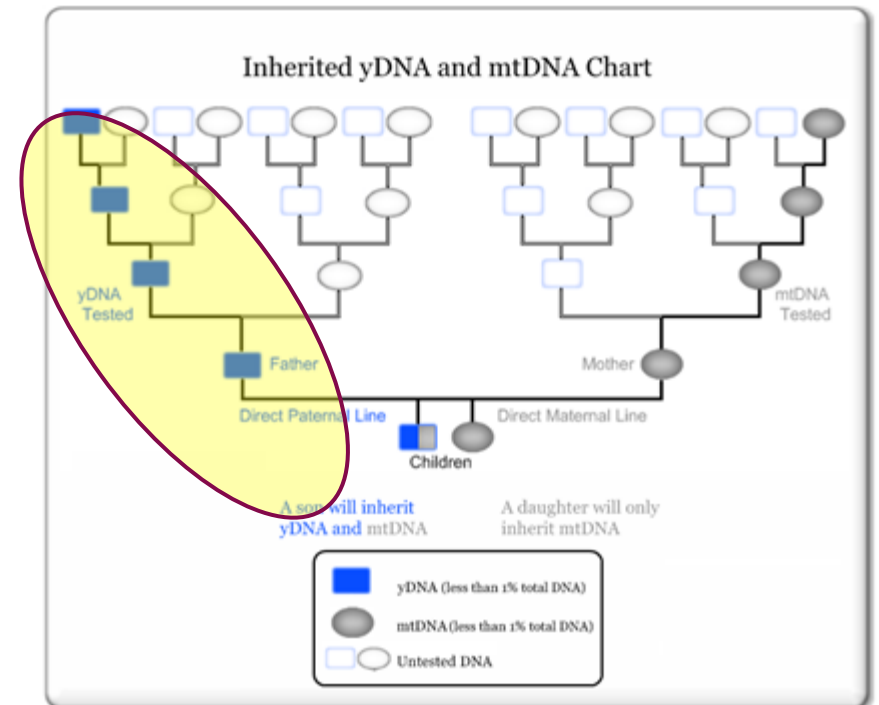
Inherited yDNA and mtDNA Chart

yDNA Tested

mtDNA Tested

Father

Mother

Direct Paternal Line

Direct Maternal Line

Children

A son will inherit yDNA and mtDNA

A daughter will only inherit mtDNA

yDNA (less than 1% total DNA)

mtDNA (less than 1% total DNA)

Untested DNA